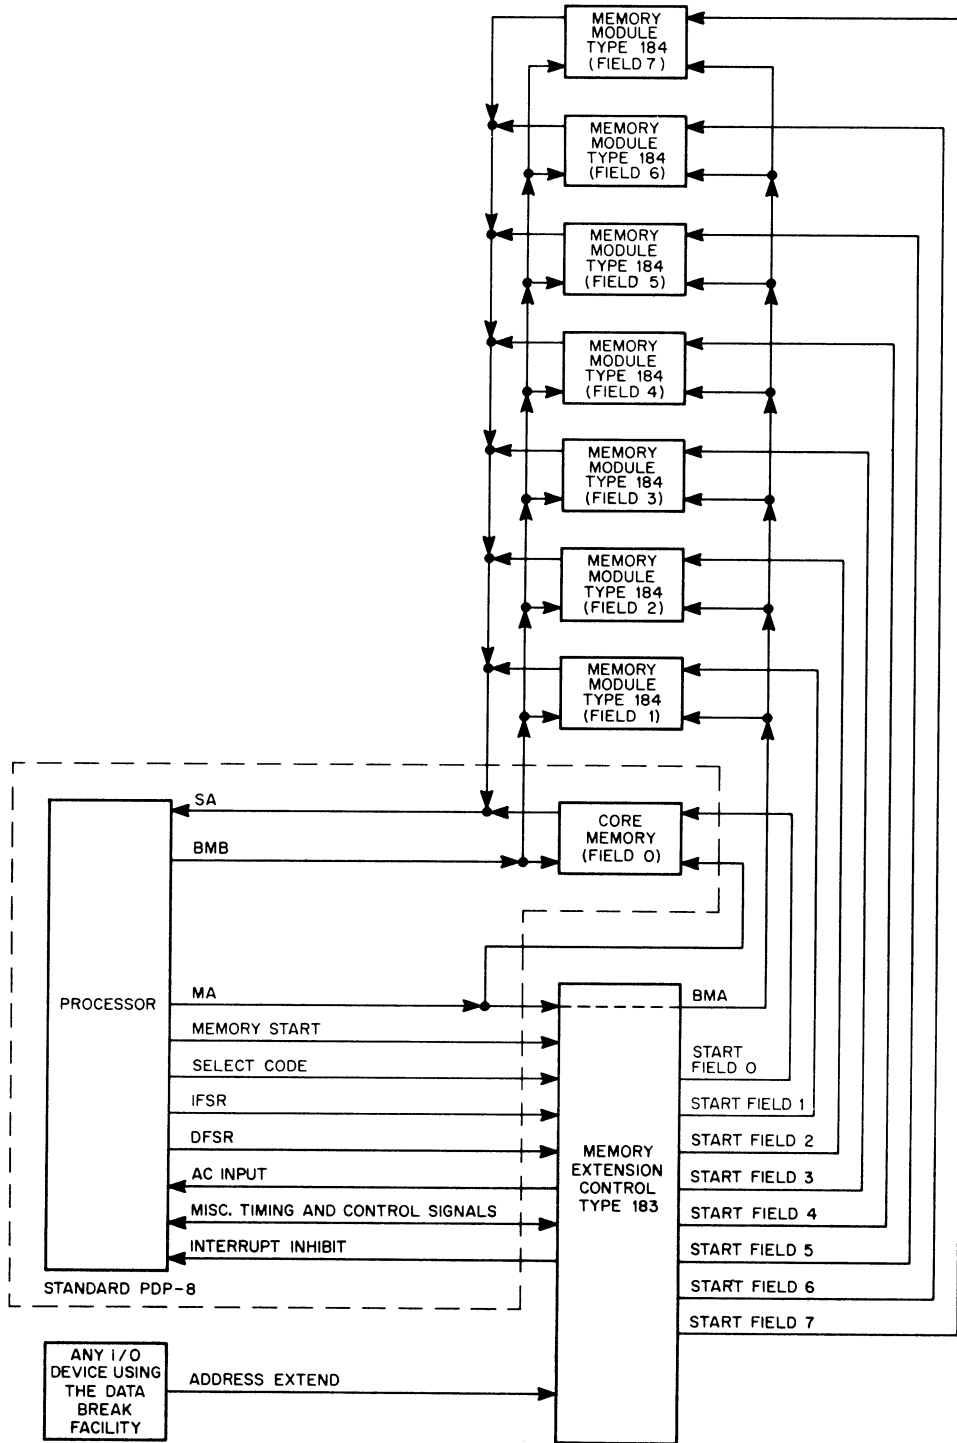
MEMORY MODULE TYPE 184 (FIELD 7)

MEMORY MODULE TYPE 184 (FIELD 6)

MEMORY MODULE TYPE 184 (FIELD 5)

MEMORY MODULE TYPE 184 (FIELD 4)

MEMORY MODULE TYPE 184 (FIELD 3)

MEMORY MODULE TYPE 184 (FIELD 2)

MEMORY MODULE TYPE 184 (FIELD 1)

SA

BMB

CORE MEMORY (FIELD 0)

PROCESSOR

MA

MEMORY START

SELECT CODE

IFSR

DFSR

AC INPUT

MISC. TIMING AND CONTROL SIGNALS

INTERRUPT INHIBIT

STANDARD PDP-8

BMA

START FIELD 0

START FIELD 1

START FIELD 2

START FIELD 3

START FIELD 4

START FIELD 5

START FIELD 6

START FIELD 7

MEMORY EXTENSION CONTROL TYPE 183

ANY I/O DEVICE USING THE DATA BREAK FACILITY

ADDRESS EXTEND